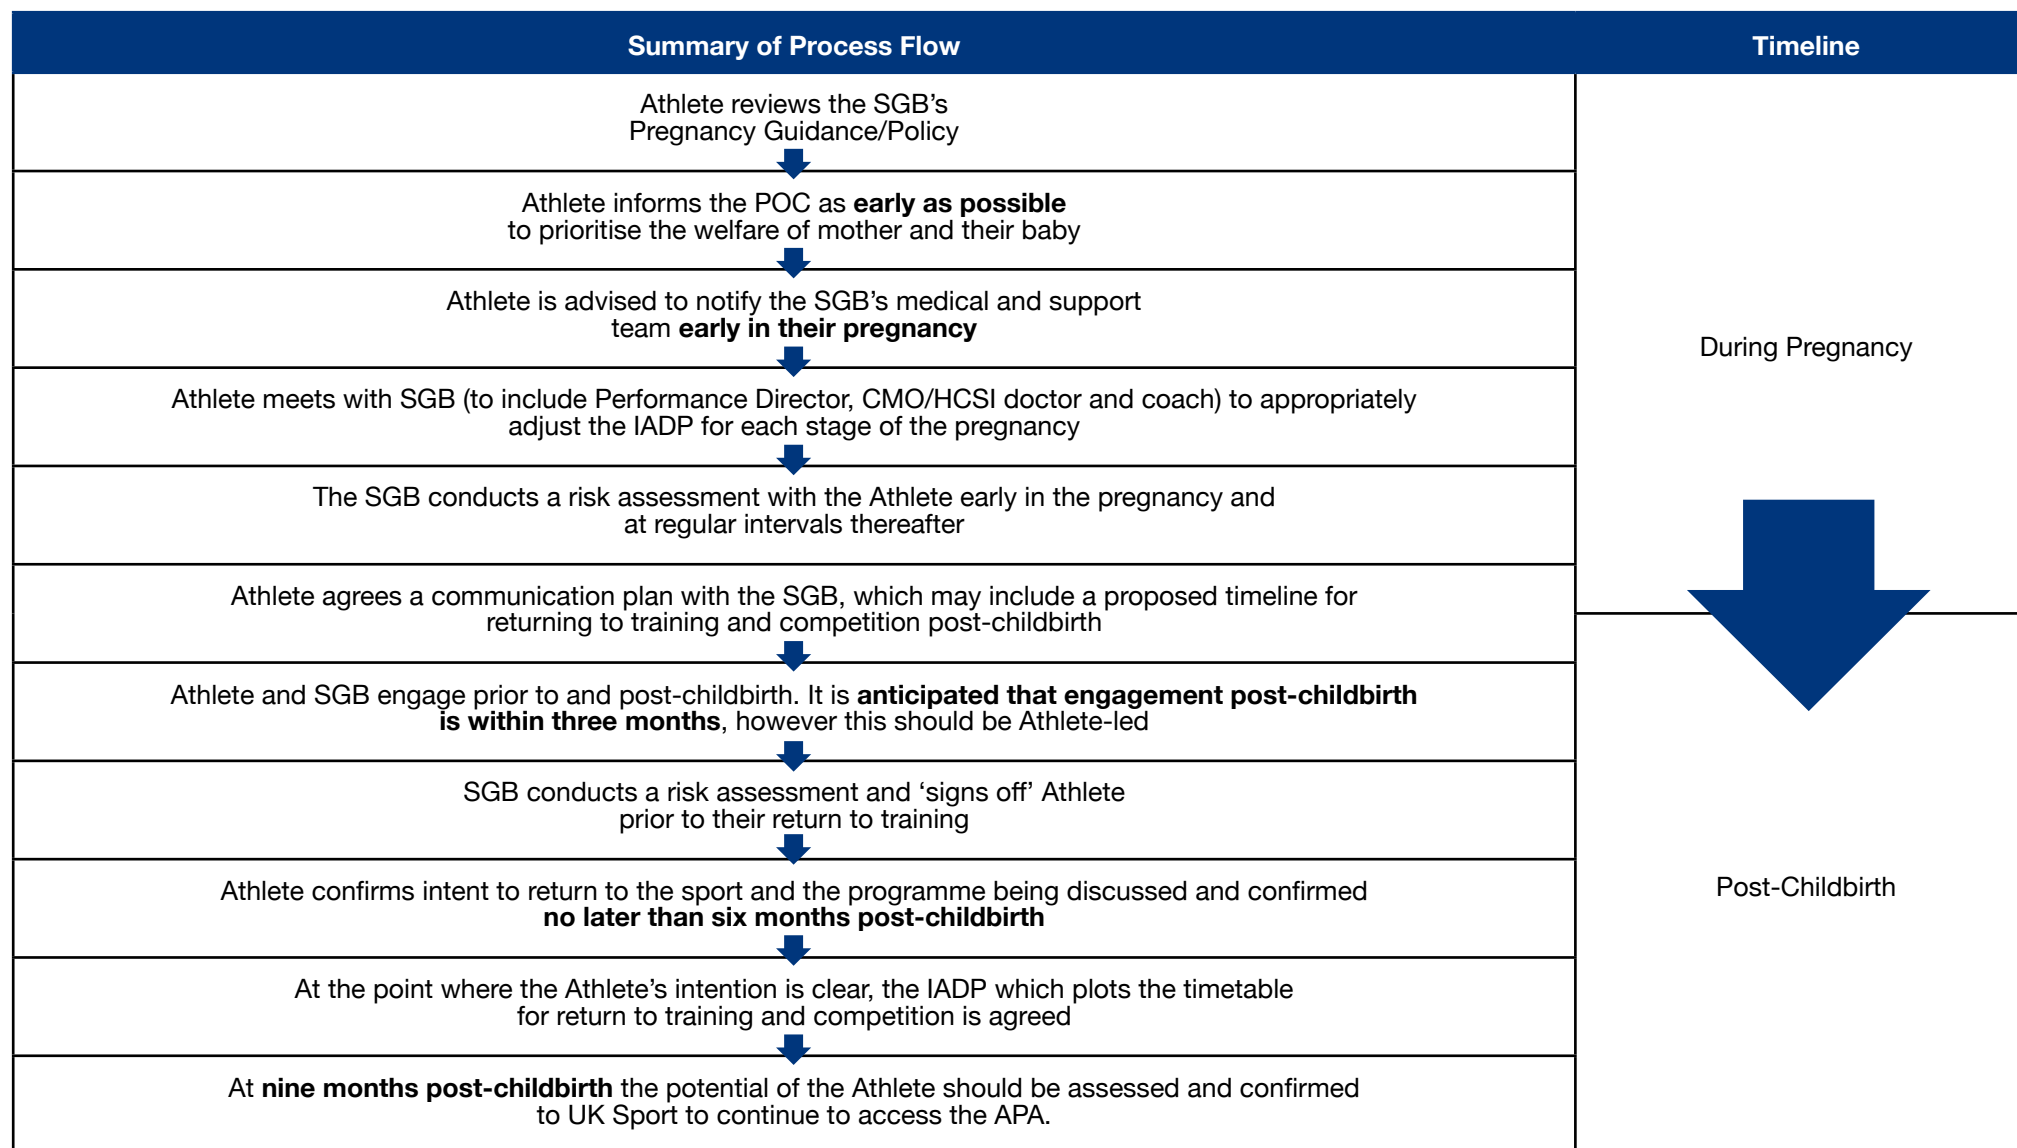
| Summary of Process Flow | Timeline |
|---|---|
| Athlete reviews the SGB's Pregnancy Guidance/Policy | During Pregnancy |
| Athlete informs the POC as **early as possible** to prioritise the welfare of mother and their baby | |
| Athlete is advised to notify the SGB's medical and support team **early in their pregnancy** | |
| Athlete meets with SGB (to include Performance Director, CMO/HCSI doctor and coach) to appropriately adjust the IADP for each stage of the pregnancy | |
| The SGB conducts a risk assessment with the Athlete early in the pregnancy and at regular intervals thereafter | |
| Athlete agrees a communication plan with the SGB, which may include a proposed timeline for returning to training and competition post-childbirth | Post-Childbirth |
| Athlete and SGB engage prior to and post-childbirth. It is **anticipated that engagement post-childbirth is within three months**, however this should be Athlete-led | |
| SGB conducts a risk assessment and 'signs off' Athlete prior to their return to training | |
| Athlete confirms intent to return to the sport and the programme being discussed and confirmed **no later than six months post-childbirth** | |
| At the point where the Athlete's intention is clear, the IADP which plots the timetable for return to training and competition is agreed | |
| At **nine months post-childbirth** the potential of the Athlete should be assessed and confirmed to UK Sport to continue to access the APA. | |